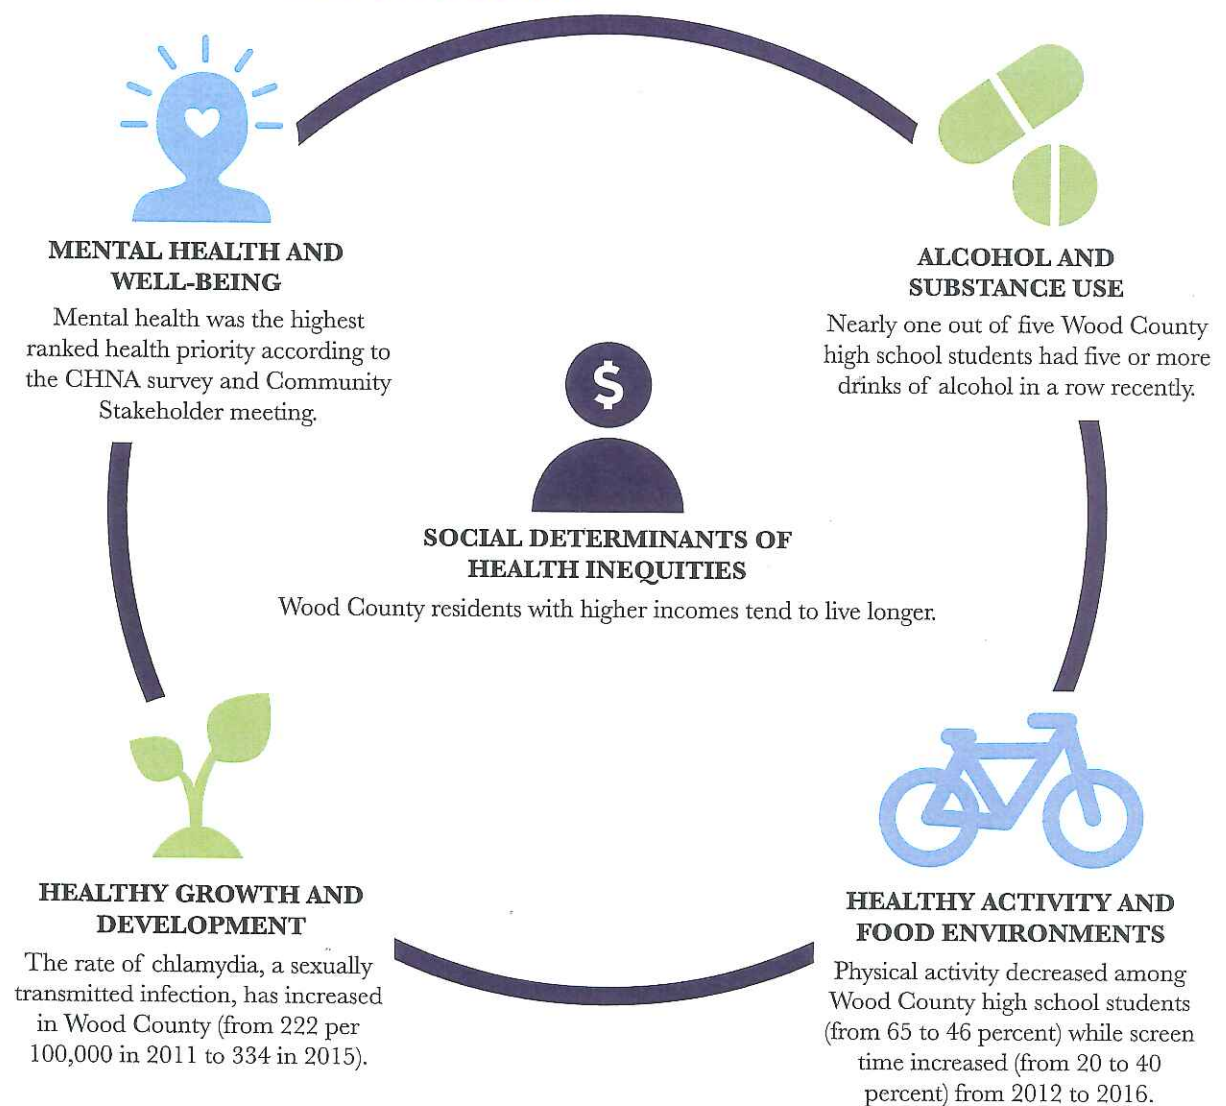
MENTAL HEALTH AND WELL-BEING

Mental health was the highest ranked health priority according to the CHNA survey and Community Stakeholder meeting.

ALCOHOL AND SUBSTANCE USE

Nearly one out of five Wood County high school students had five or more drinks of alcohol in a row recently.

$

SOCIAL DETERMINANTS OF HEALTH INEQUITIES

Wood County residents with higher incomes tend to live longer.

HEALTHY GROWTH AND DEVELOPMENT

The rate of chlamydia, a sexually transmitted infection, has increased in Wood County (from 222 per 100,000 in 2011 to 334 in 2015).

HEALTHY ACTIVITY AND FOOD ENVIRONMENTS

Physical activity decreased among Wood County high school students (from 65 to 46 percent) while screen time increased (from 20 to 40 percent) from 2012 to 2016.